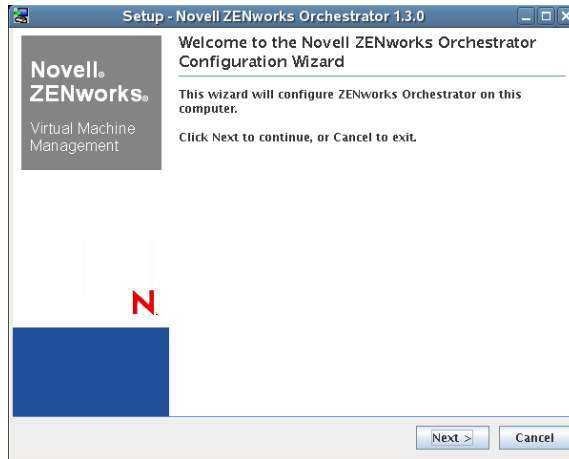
Setup - Novell ZENworks Orchestrator 1.3.0

Novell®
ZENworks®
Virtual Machine Management

Welcome to the Novell ZENworks Orchestrator Configuration Wizard

This wizard will configure ZENworks Orchestrator on this computer.

Click Next to continue, or Cancel to exit.

N.

Next >

Cancel